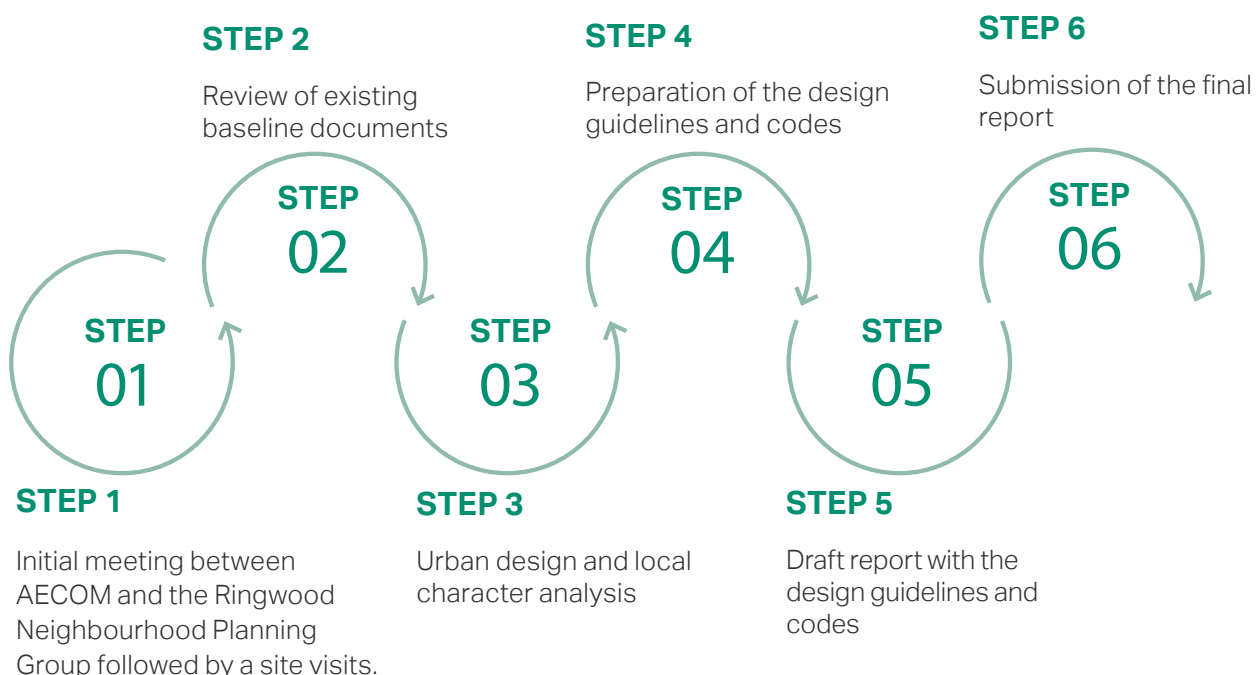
STEP 2

Review of existing baseline documents

STEP 4

Preparation of the design guidelines and codes

STEP 6

Submission of the final report

STEP 02

STEP 04

STEP 06

STEP 01

STEP 03

STEP 05

STEP 1

Initial meeting between AECOM and the Ringwood Neighbourhood Planning Group followed by a site visits.

STEP 3

Urban design and local character analysis

STEP 5

Draft report with the design guidelines and codes